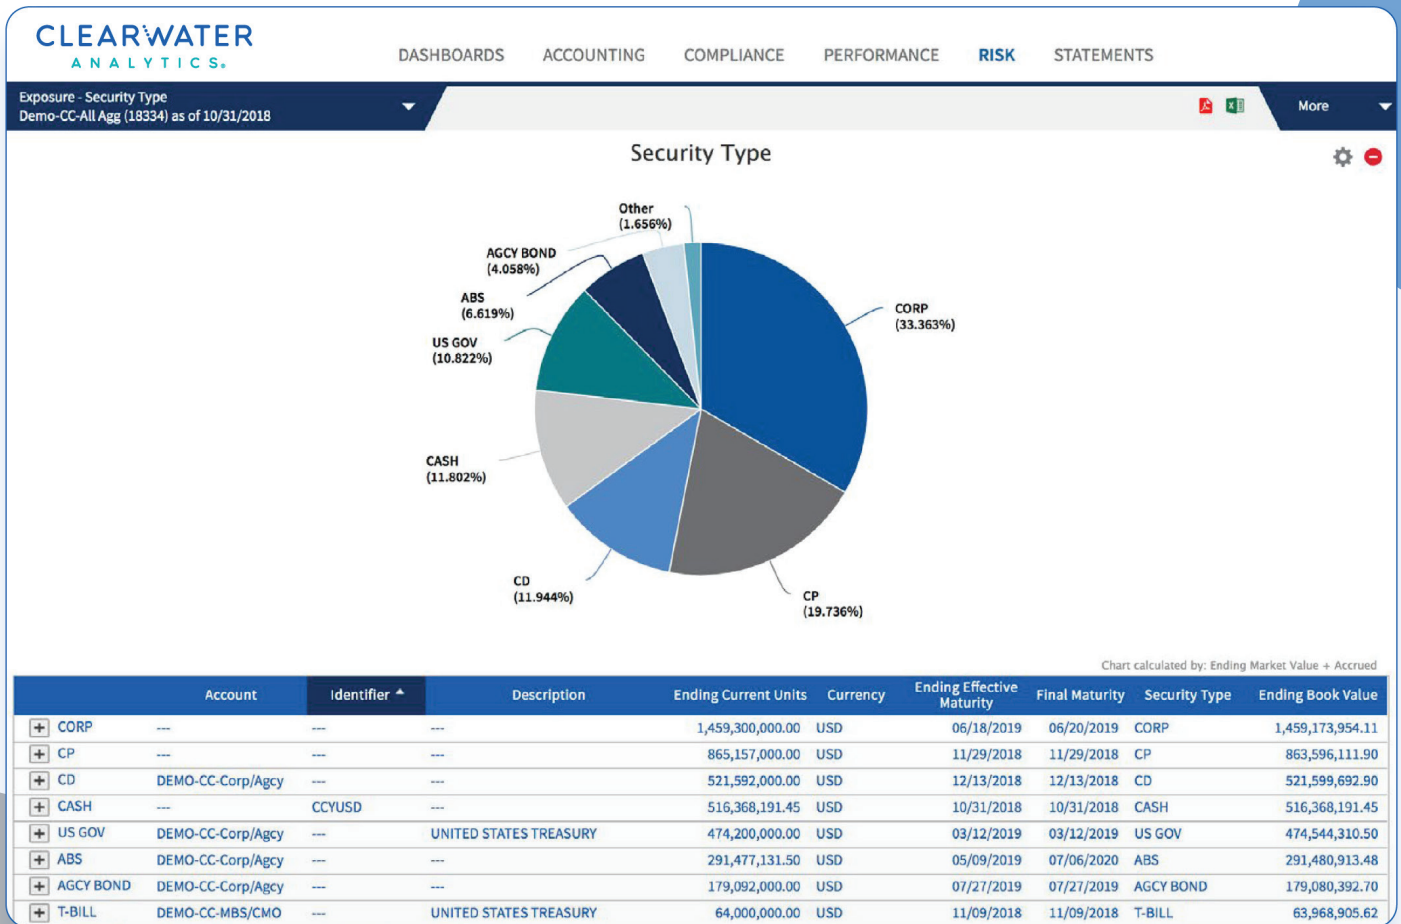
CLEARWATER
ANALYTICS.

DASHBOARDS ACCOUNTING COMPLIANCE PERFORMANCE RISK STATEMENTS

Exposure - Security Type
Demo-CC-All Agg (18334) as of 10/31/2018

More

Security Type

Other (1.656%)
AGCY BOND (4.058%)
ABS (6.619%)
US GOV (10.822%)
CASH (11.802%)
CD (11.944%)
CP (19.736%)
CORP (33.363%)

Chart calculated by: Ending Market Value + Accrued

| | Account | Identifier | Description | Ending Current Units | Currency | Ending Effective Maturity | Final Maturity | Security Type | Ending Book Value |
|---|---|---|---|---|---|---|---|---|---|
| + CORP | --- | --- | --- | 1,459,300,000.00 | USD | 06/18/2019 | 06/20/2019 | CORP | 1,459,173,954.11 |
| + CP | --- | --- | --- | 865,157,000.00 | USD | 11/29/2018 | 11/29/2018 | CP | 863,596,111.90 |
| + CD | DEMO-CC-Corp/Agcy | --- | --- | 521,592,000.00 | USD | 12/13/2018 | 12/13/2018 | CD | 521,599,692.90 |
| + CASH | --- | CCYUSD | --- | 516,368,191.45 | USD | 10/31/2018 | 10/31/2018 | CASH | 516,368,191.45 |
| + US GOV | DEMO-CC-Corp/Agcy | --- | UNITED STATES TREASURY | 474,200,000.00 | USD | 03/12/2019 | 03/12/2019 | US GOV | 474,544,310.50 |
| + ABS | DEMO-CC-Corp/Agcy | --- | --- | 291,477,131.50 | USD | 05/09/2019 | 07/06/2020 | ABS | 291,480,913.48 |
| + AGCY BOND | DEMO-CC-Corp/Agcy | --- | --- | 179,092,000.00 | USD | 07/27/2019 | 07/27/2019 | AGCY BOND | 179,080,392.70 |
| + T-BILL | DEMO-CC-MBS/CMO | --- | UNITED STATES TREASURY | 64,000,000.00 | USD | 11/09/2018 | 11/09/2018 | T-BILL | 63,968,905.62 |